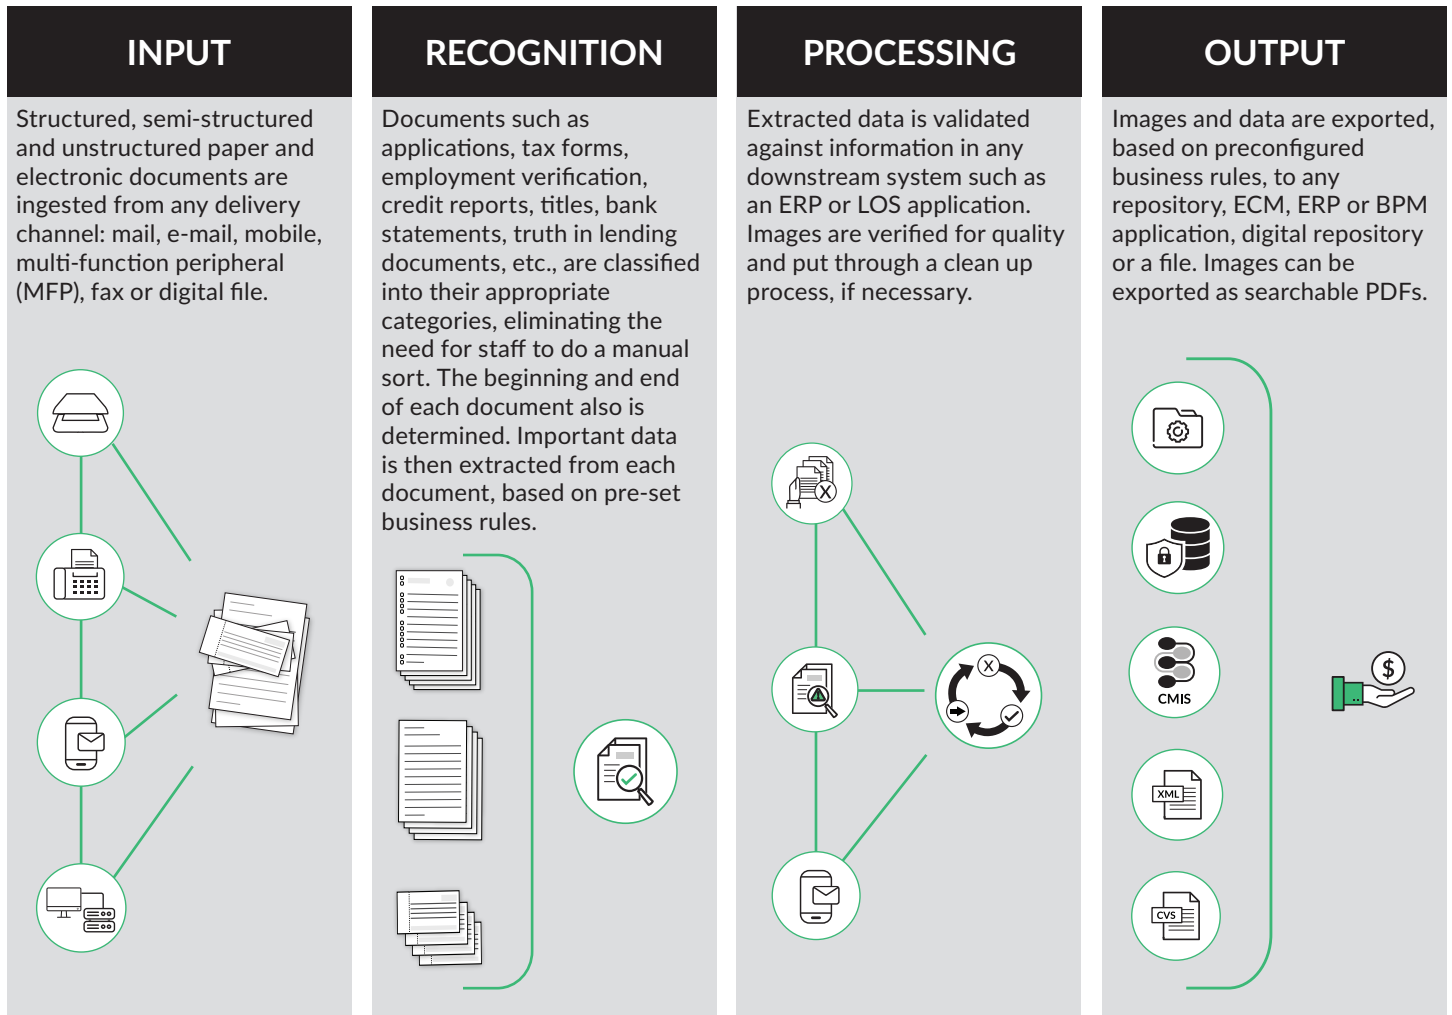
INPUT

Structured, semi-structured and unstructured paper and electronic documents are ingested from any delivery channel: mail, e-mail, mobile, multi-function peripheral (MFP), fax or digital file.

RECOGNITION

Documents such as applications, tax forms, employment verification, credit reports, titles, bank statements, truth in lending documents, etc., are classified into their appropriate categories, eliminating the need for staff to do a manual sort. The beginning and end of each document also is determined. Important data is then extracted from each document, based on pre-set business rules.

PROCESSING

Extracted data is validated against information in any downstream system such as an ERP or LOS application. Images are verified for quality and put through a clean up process, if necessary.

OUTPUT

Images and data are exported, based on preconfigured business rules, to any repository, ECM, ERP or BPM application, digital repository or a file. Images can be exported as searchable PDFs.

CMIS

XML

CVS

$